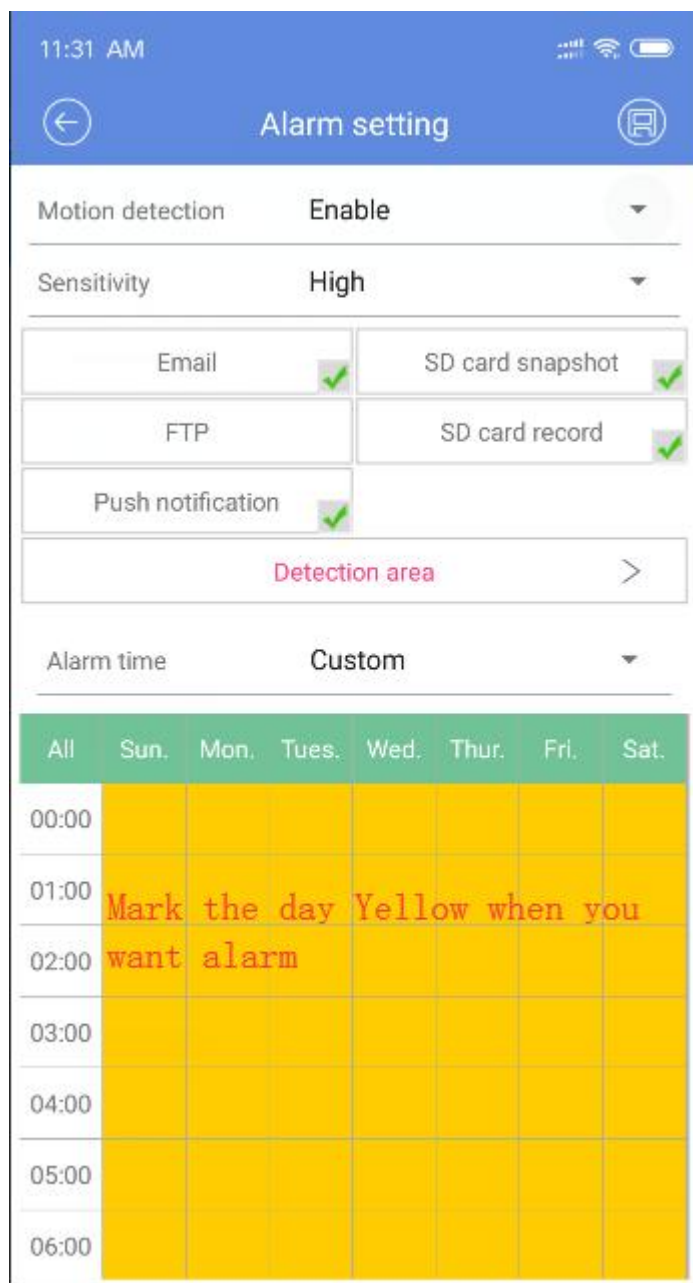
11:31 AM

Alarm setting

Motion detection Enable

Sensitivity High

Email

SD card snapshot

FTP

SD card record

Push notification

Detection area

Alarm time Custom

| All | Sun. | Mon. | Tues. | Wed. | Thur. | Fri. | Sat. |
|---|---|---|---|---|---|---|---|
| 00:00 | | | | | | | |
| 01:00 | | | | | | | |
| 02:00 | | | | | | | |
| 03:00 | | | | | | | |
| 04:00 | | | | | | | |
| 05:00 | | | | | | | |
| 06:00 | | | | | | | |

Mark the day Yellow when you want alarm